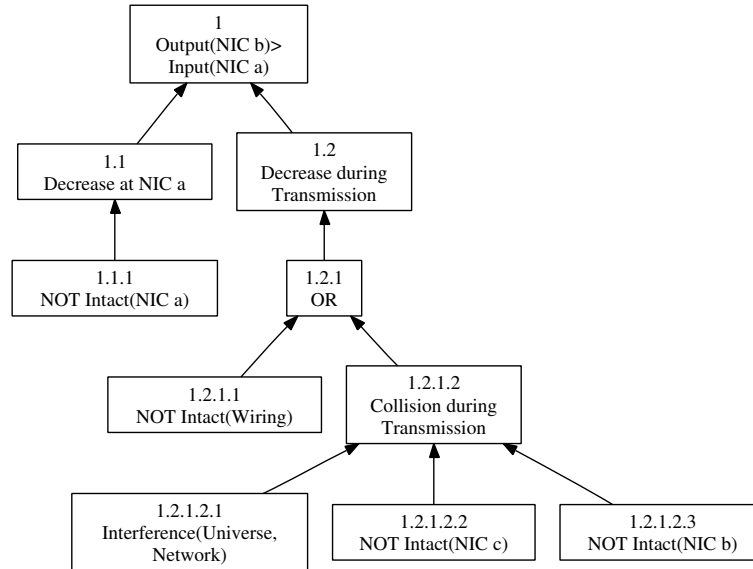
1
Output(NIC b)>
Input(NIC a)

1.1
Decrease at NIC a

1.2
Decrease during
Transmission

1.1.1
NOT Intact(NIC a)

1.2.1
OR

1.2.1.1
NOT Intact(Wiring)

1.2.1.2
Collision during
Transmission

1.2.1.2.1
Interference(Universe,
Network)

1.2.1.2.2
NOT Intact(NIC c)

1.2.1.2.3
NOT Intact(NIC b)